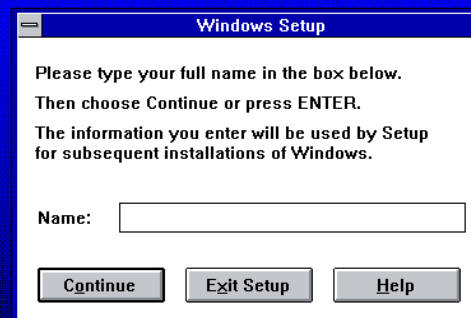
Windows Setup

Please type your full name in the box below.

Then choose Continue or press ENTER.

The information you enter will be used by Setup for subsequent installations of Windows.

Name:

Continue

Exit Setup

Help